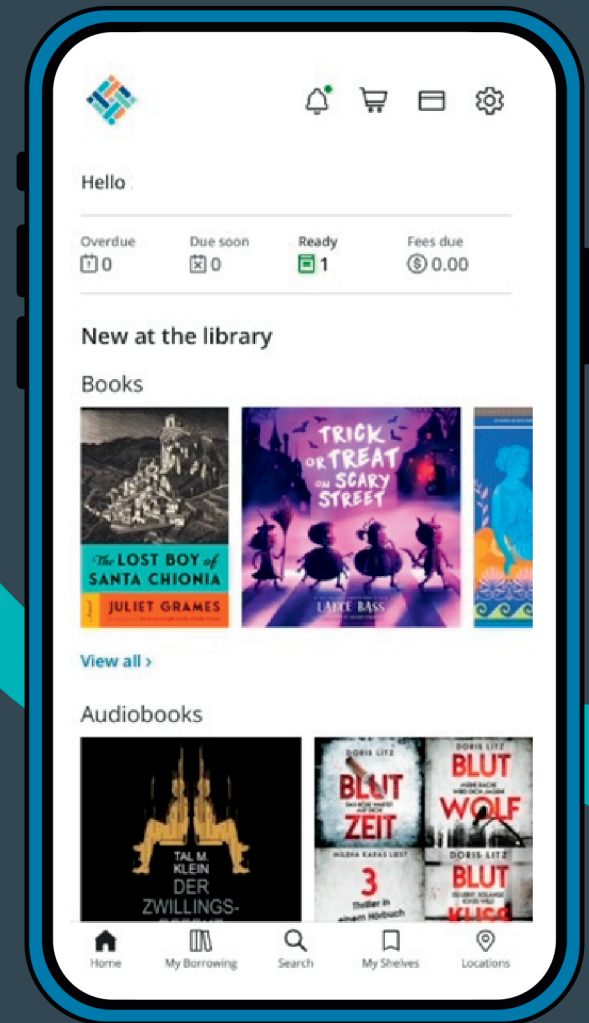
Hello

Overdue 0
Due soon 0
Ready 1
Fees due $0.00

New at the library

Books

The LOST BOY of SANTA CHIONIA
JULIET GRAMES

TRICK OR TREAT ON SCARY STREET
LANCE BASS

View all ›

Audiobooks

TAL M. KLEIN
DER ZWILLINGS-

DORIS LITZ
BLUT ZEIT
DORIS LITZ
BLUT WOLF
3
DORIS LITZ
BLUT
KUSS

Home
My Borrowing
Search
My Shelves
Locations